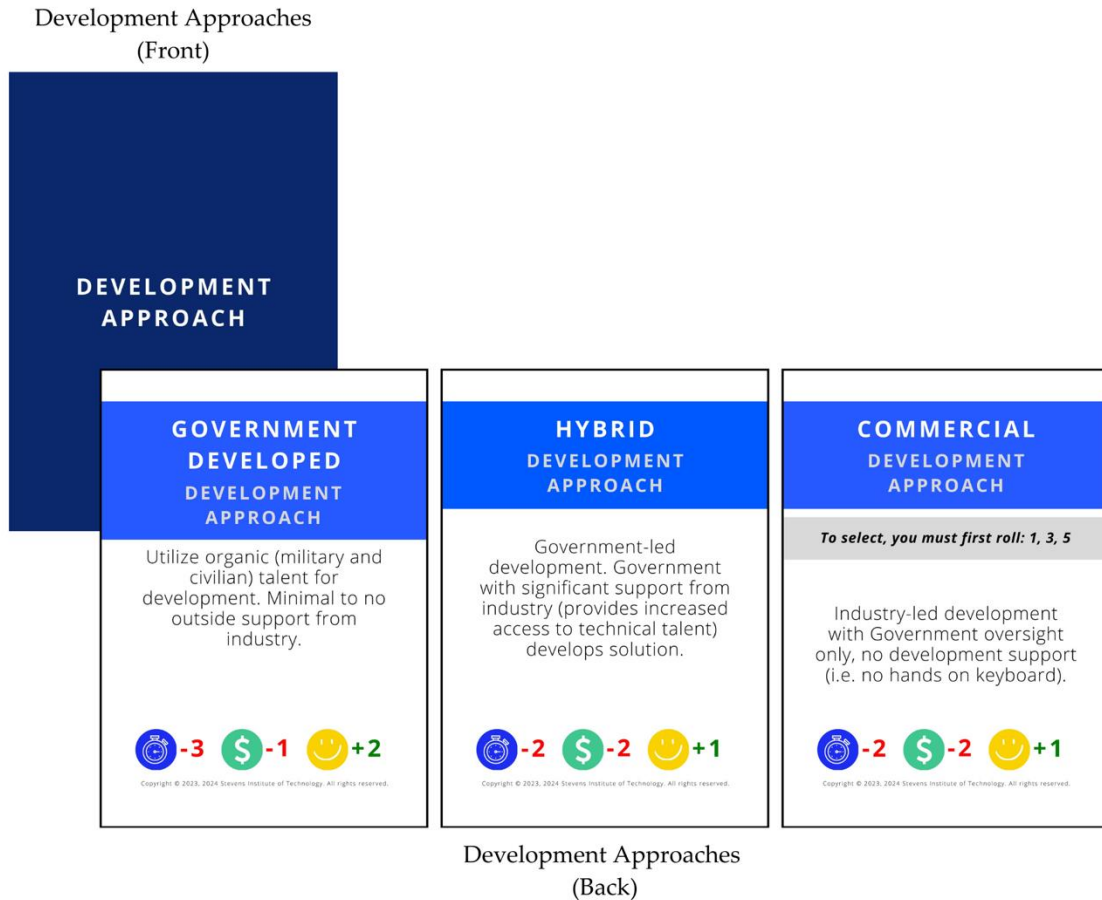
Development Approaches
(Front)

DEVELOPMENT APPROACH

GOVERNMENT DEVELOPED
DEVELOPMENT APPROACH

Utilize organic (military and civilian) talent for development. Minimal to no outside support from industry.

-3 $ -1 +2

Copyright © 2023, 2024 Stevens Institute of Technology. All rights reserved.

HYBRID
DEVELOPMENT APPROACH

Government-led development. Government with significant support from industry (provides increased access to technical talent) develops solution.

-2 $ -2 +1

Copyright © 2023, 2024 Stevens Institute of Technology. All rights reserved.

COMMERCIAL
DEVELOPMENT APPROACH

To select, you must first roll: 1, 3, 5

Industry-led development with Government oversight only, no development support (i.e. no hands on keyboard).

-2 $ -2 +1

Copyright © 2023, 2024 Stevens Institute of Technology. All rights reserved.

Development Approaches
(Back)